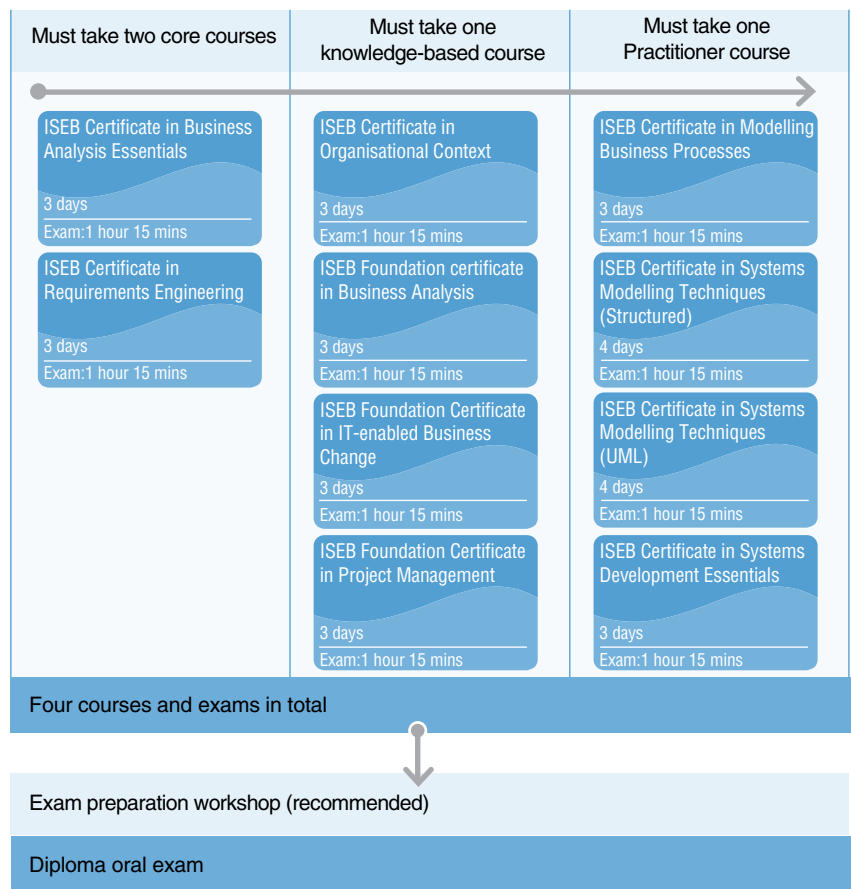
Must take two core courses

ISEB Certificate in Business Analysis Essentials
3 days
Exam:1 hour 15 mins

ISEB Certificate in Requirements Engineering
3 days
Exam:1 hour 15 mins

Must take one knowledge-based course

ISEB Certificate in Organisational Context
3 days
Exam:1 hour 15 mins

ISEB Foundation certificate in Business Analysis
3 days
Exam:1 hour 15 mins

ISEB Foundation Certificate in IT-enabled Business Change
3 days
Exam:1 hour 15 mins

ISEB Foundation Certificate in Project Management
3 days
Exam:1 hour 15 mins

Must take one Practitioner course

ISEB Certificate in Modelling Business Processes
3 days
Exam:1 hour 15 mins

ISEB Certificate in Systems Modelling Techniques (Structured)
4 days
Exam:1 hour 15 mins

ISEB Certificate in Systems Modelling Techniques (UML)
4 days
Exam:1 hour 15 mins

ISEB Certificate in Systems Development Essentials
3 days
Exam:1 hour 15 mins

Four courses and exams in total

Exam preparation workshop (recommended)

Diploma oral exam